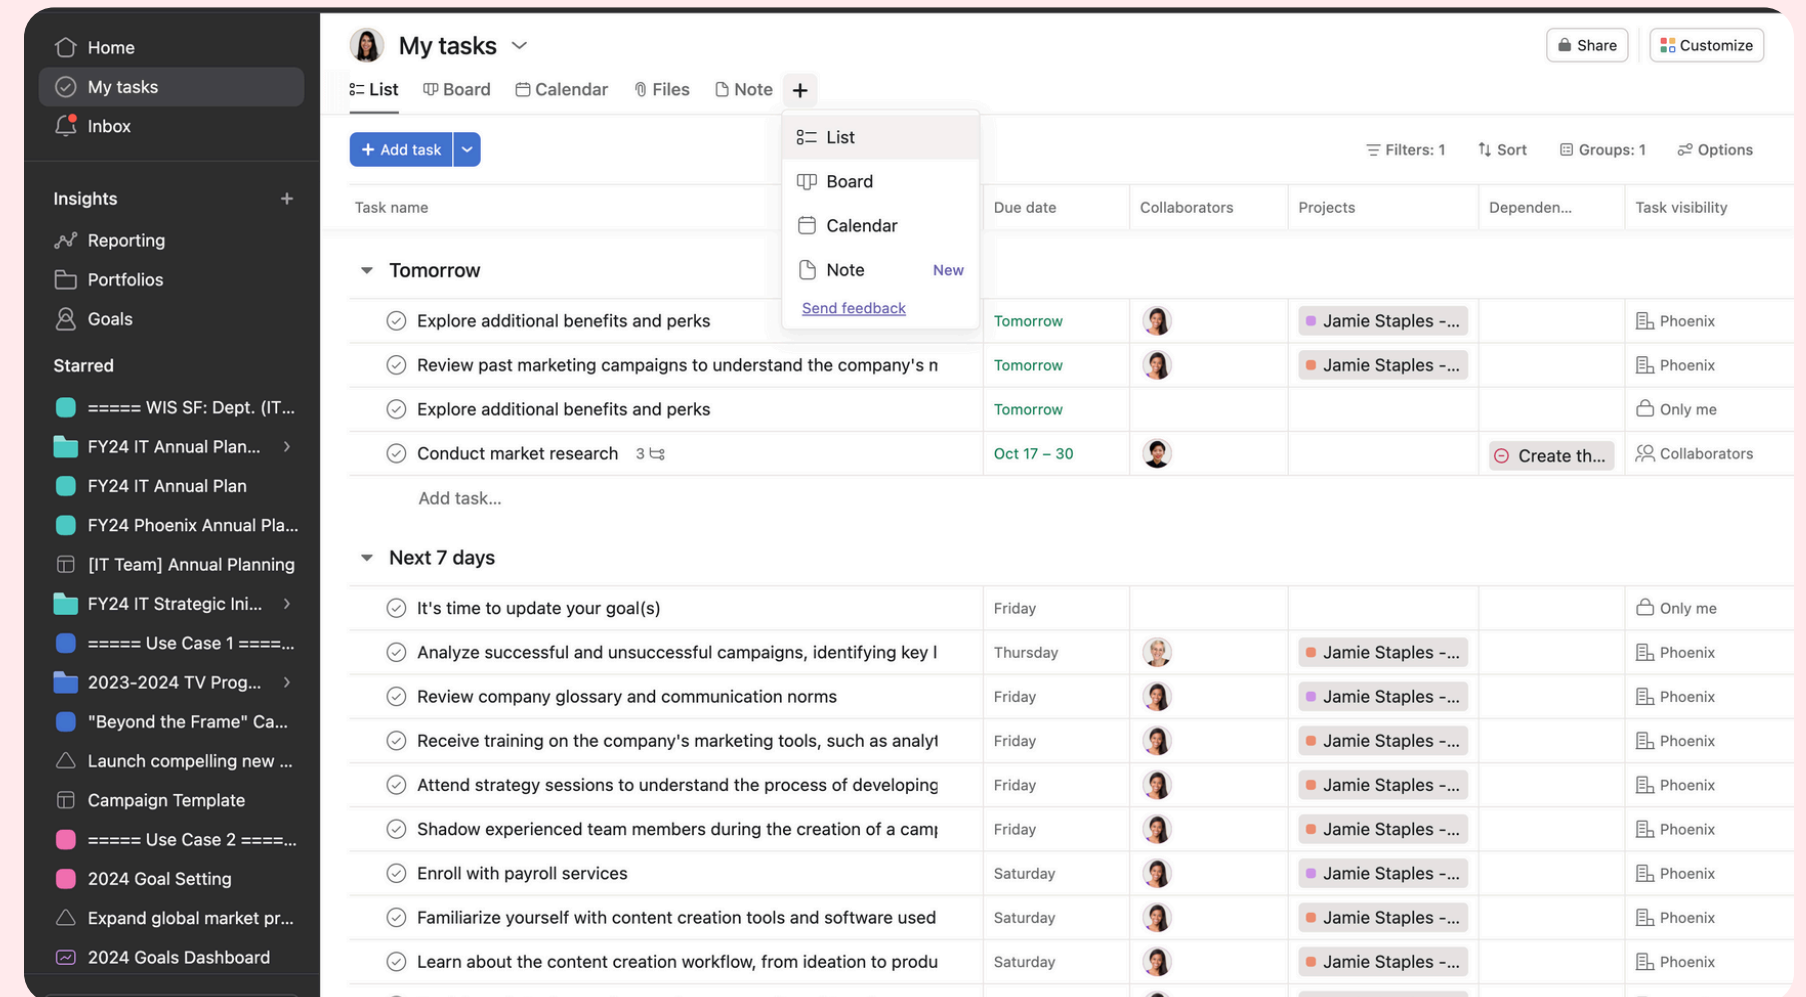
Home
My tasks
Inbox

Insights +
Reporting
Portfolios
Goals

Starred
===== WIS SF: Dept. (IT...
FY24 IT Annual Plan...
FY24 IT Annual Plan
FY24 Phoenix Annual Pla...
[IT Team] Annual Planning
FY24 IT Strategic Ini...
===== Use Case 1 ====...
2023-2024 TV Prog...
"Beyond the Frame" Ca...
Launch compelling new ...
Campaign Template
===== Use Case 2 ====...
2024 Goal Setting
Expand global market pr...
2024 Goals Dashboard

My tasks
Share
Customize
List Board Calendar Files Note +

+ Add task

List
Board
Calendar
Note New
Send feedback

Filters: 1 Sort Groups: 1 Options

| Task name | Due date | Collaborators | Projects | Dependen... | Task visibility |
|---|---|---|---|---|---|
| Tomorrow | | | | | |
| Explore additional benefits and perks | Tomorrow | | Jamie Staples -... | | Phoenix |
| Review past marketing campaigns to understand the company's n | Tomorrow | | Jamie Staples -... | | Phoenix |
| Explore additional benefits and perks | Tomorrow | | | | Only me |
| Conduct market research 3 | Oct 17 – 30 | | | Create th... | Collaborators |
| Add task... | | | | | |
| Next 7 days | | | | | |
| It's time to update your goal(s) | Friday | | | | Only me |
| Analyze successful and unsuccessful campaigns, identifying key l | Thursday | | Jamie Staples -... | | Phoenix |
| Review company glossary and communication norms | Friday | | Jamie Staples -... | | Phoenix |
| Receive training on the company's marketing tools, such as analyt | Friday | | Jamie Staples -... | | Phoenix |
| Attend strategy sessions to understand the process of developing | Friday | | Jamie Staples -... | | Phoenix |
| Shadow experienced team members during the creation of a camp | Friday | | Jamie Staples -... | | Phoenix |
| Enroll with payroll services | Saturday | | Jamie Staples -... | | Phoenix |
| Familiarize yourself with content creation tools and software used | Saturday | | Jamie Staples -... | | Phoenix |
| Learn about the content creation workflow, from ideation to produ | Saturday | | Jamie Staples -... | | Phoenix |